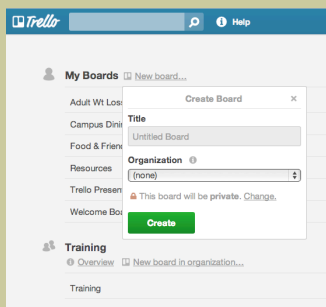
Trello

Help

My Boards

New board...

Adult Wt Loss

Campus Dini

Food & Friend

Resources

Trello Presen

Welcome Boa

Create Board

×

Title

Untitled Board

Organization

(none)

This board will be private. Change.

Create

Training

Overview

New board in organization...

Training